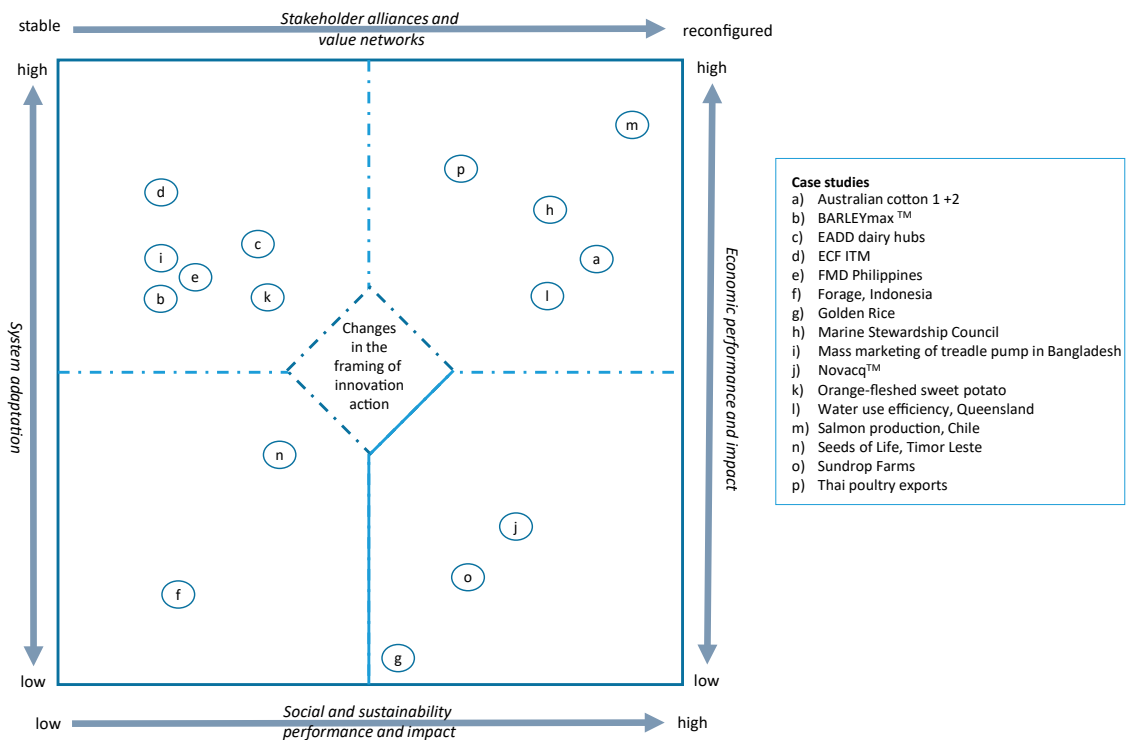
stable

Stakeholder alliances and value networks

reconfigured

high

high

System adaptation

Economic performance and impact

m

p

d

h

c

a

i

e

b

k

l

Changes in the framing of innovation action

n

j

o

f

g

low

low

low

Social and sustainability performance and impact

high

Case studies
a) Australian cotton 1 +2
b) BARLEYmax ™
c) EADD dairy hubs
d) ECF ITM
e) FMD Philippines
f) Forage, Indonesia
g) Golden Rice
h) Marine Stewardship Council
i) Mass marketing of treadle pump in Bangladesh
j) Novacq™
k) Orange-fleshed sweet potato
l) Water use efficiency, Queensland
m) Salmon production, Chile
n) Seeds of Life, Timor Leste
o) Sundrop Farms
p) Thai poultry exports